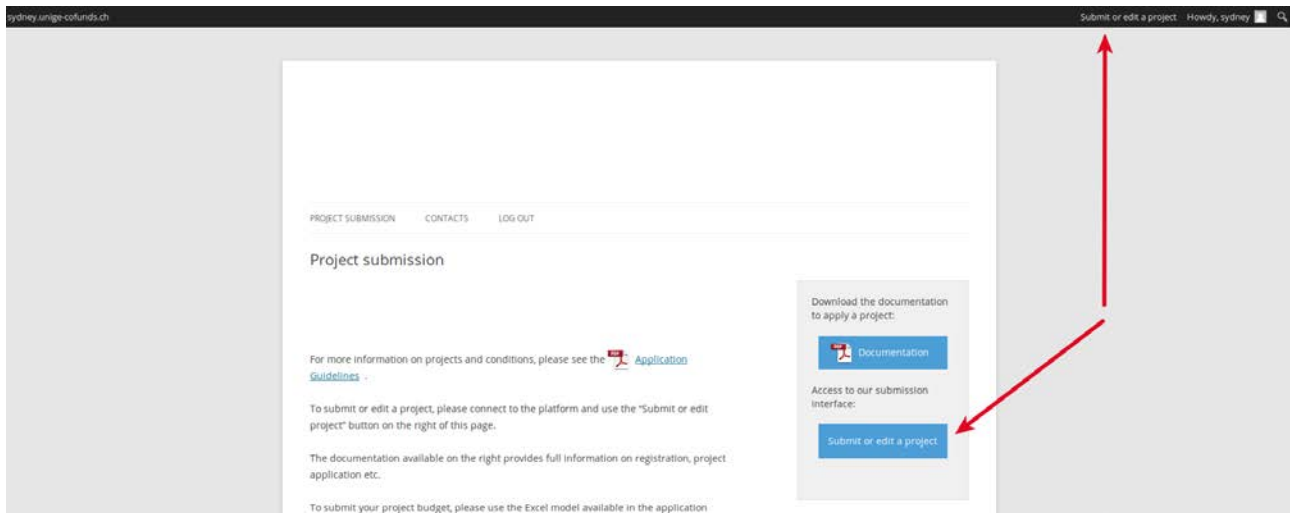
sydney.unige-cofunds.ch

Submit or edit a project Howdy, sydney

PROJECT SUBMISSION CONTACTS LOG OUT

Project submission

For more information on projects and conditions, please see the Application Guidelines .

To submit or edit a project, please connect to the platform and use the "Submit or edit project" button on the right of this page.

The documentation available on the right provides full information on registration, project application etc.

To submit your project budget, please use the Excel model available in the application

Download the documentation to apply a project:

Documentation

Access to our submission interface:

Submit or edit a project